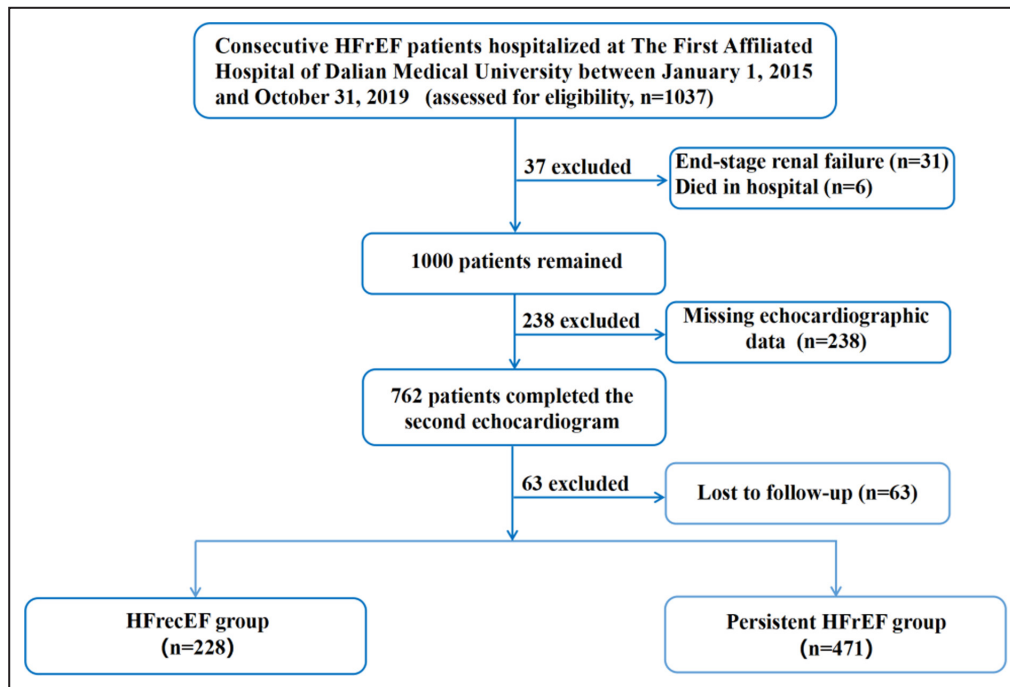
Consecutive HFrEF patients hospitalized at The First Affiliated Hospital of Dalian Medical University between January 1, 2015 and October 31, 2019 (assessed for eligibility, n=1037)

37 excluded

End-stage renal failure (n=31)
Died in hospital (n=6)

1000 patients remained

238 excluded

Missing echocardiographic data (n=238)

762 patients completed the second echocardiogram

63 excluded

Lost to follow-up (n=63)

HFrecEF group
(n=228)

Persistent HFrEF group
(n=471)